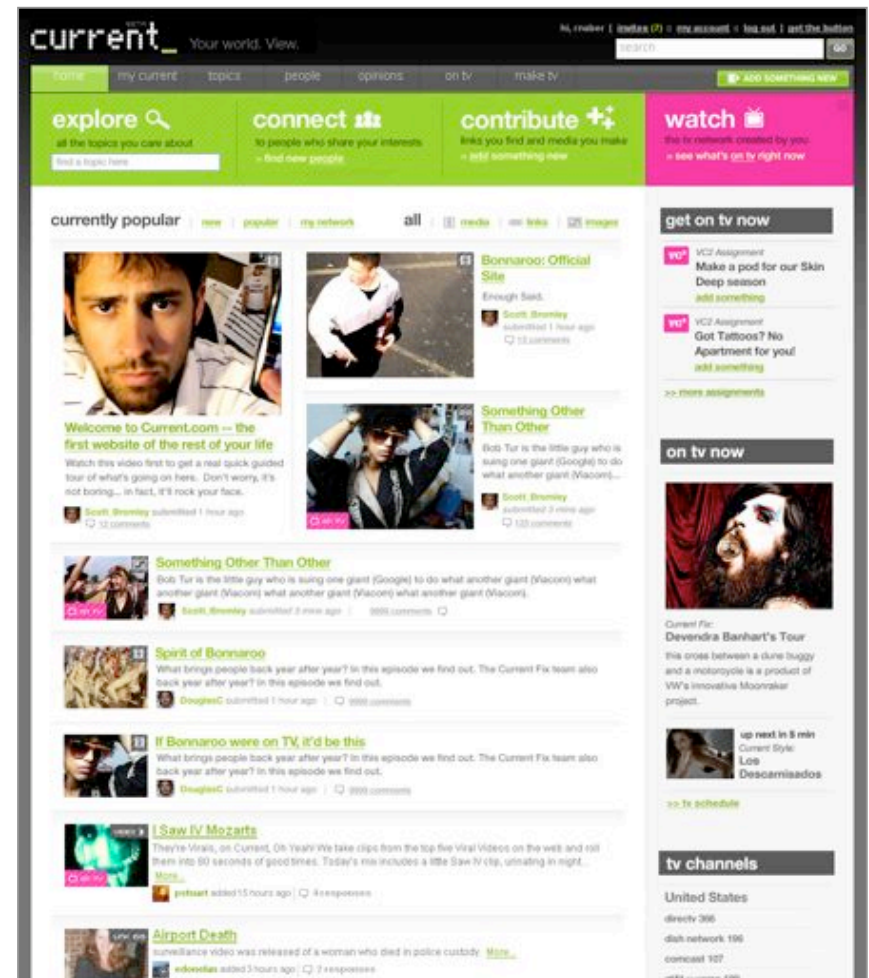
current_ Your world. View.

hi, crsaber | invites (7) | my account | log out | get the button

search GO

home my current topics people opinions on tv make tv

ADD SOMETHING NEW

explore
all the topics you care about
find a topic here

connect
to people who share your interests
» find new people

contribute
links you find and media you make
» add something new

watch
the tv network created by you
» see what's on tv right now

currently popular | new | popular | my network

all | media | links | images

Welcome to Current.com -- the first website of the rest of your life
Watch this video first to get a real quick guided tour of what's going on here. Don't worry, it's not boring... in fact, it'll rock your face.
Scott_Bromley submitted 1 hour ago
12 comments

Bonnaroo: Official Site
Enough Said.
Scott_Bromley submitted 1 hour ago
12 comments

Something Other Than Other
Bob Tur is the little guy who is suing one giant (Google) to do what another giant (Viacom)...
Scott_Bromley submitted 3 mins ago
123 comments

on tv

Something Other Than Other
Bob Tur is the little guy who is suing one giant (Google) to do what another giant (Viacom) what another giant (Viacom) what another giant (Viacom) what another giant (Viacom).
Scott_Bromley submitted 3 mins ago | 9999 comments

Spirit of Bonnaroo
What brings people back year after year? In this episode we find out. The Current Fix team also back year after year? In this episode we find out.
DouglasC submitted 1 hour ago | 9999 comments

If Bonnaroo were on TV, it'd be this
What brings people back year after year? In this episode we find out. The Current Fix team also back year after year? In this episode we find out.
DouglasC submitted 1 hour ago | 9999 comments

I Saw IV Mozarts
They're Virals, on Current. Oh Yeah! We take clips from the top five Viral Videos on the web and roll them into 60 seconds of good times. Today's mix includes a little Saw IV clip, urinating in night... More...
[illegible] added 15 hours ago | 4 responses

Airport Death
surveillance video was released of a woman who died in police custody. More...
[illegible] added 3 hours ago | 7 responses

get on tv now
VC2 Assignment
Make a pod for our Skin Deep season
add something
VC2 Assignment
Got Tattoos? No Apartment for you!
add something
>> more assignments

on tv now
Current Fix:
Devendra Banhart's Tour
this cross between a dune buggy and a motorcycle is a product of VW's innovative Moonraker project.
up next in 5 min
Current Style:
Los Descamisados
>> tv schedule

tv channels
United States
directv 366
dish network 196
comcast 107